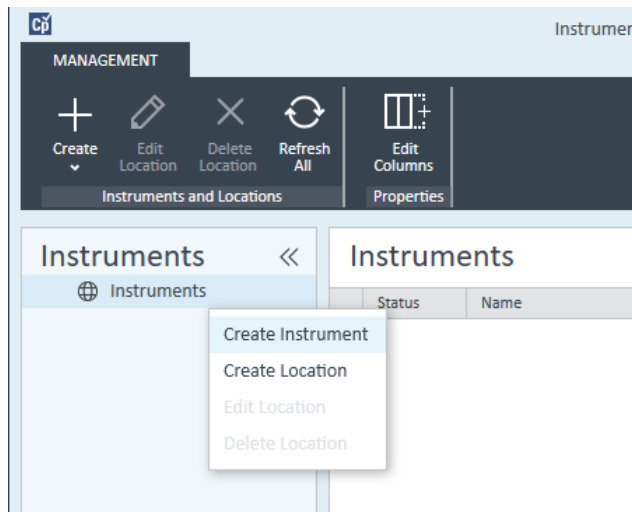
Cp

Instrumer

MANAGEMENT

Create

Edit Location

Delete Location

Refresh All

Edit Columns

Instruments and Locations

Properties

Instruments «

Instruments

Instruments

Status

Name

Create Instrument

Create Location

Edit Location

Delete Location